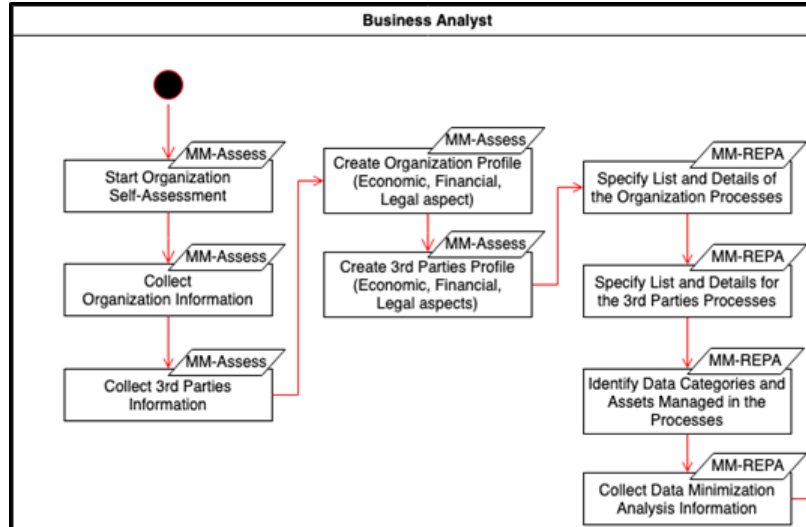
Business Analyst

MM-Assess
Start Organization Self-Assessment

MM-Assess
Collect Organization Information

MM-Assess
Collect 3rd Parties Information

MM-Assess
Create Organization Profile (Economic, Financial, Legal aspect)

MM-Assess
Create 3rd Parties Profile (Economic, Financial, Legal aspects)

MM-REPA
Specify List and Details of the Organization Processes

MM-REPA
Specify List and Details for the 3rd Parties Processes

MM-REPA
Identify Data Categories and Assets Managed in the Processes

MM-REPA
Collect Data Minimization Analysis Information